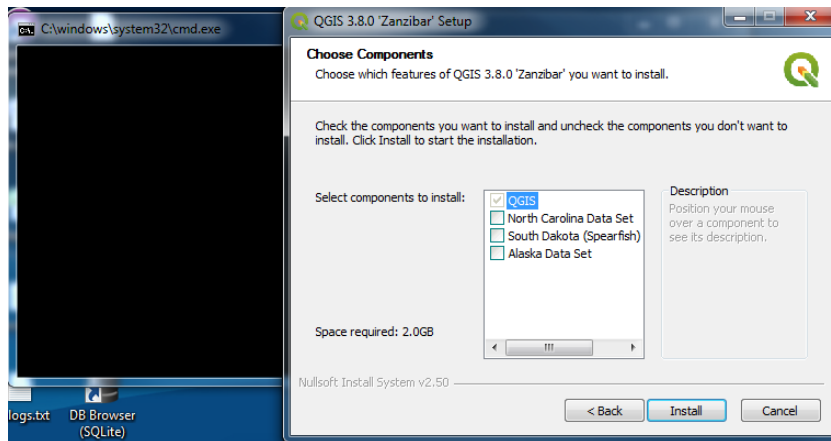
C:\windows\system32\cmd.exe

QGIS 3.8.0 'Zanzibar' Setup

Choose Components
Choose which features of QGIS 3.8.0 'Zanzibar' you want to install.

Check the components you want to install and uncheck the components you don't want to install. Click Install to start the installation.

Select components to install:

QGIS
North Carolina Data Set
South Dakota (Spearfish)
Alaska Data Set

Description
Position your mouse over a component to see its description.

Space required: 2.0GB

Nullsoft Install System v2.50

< Back
Install
Cancel

logs.txt
DB Browser (SQLite)